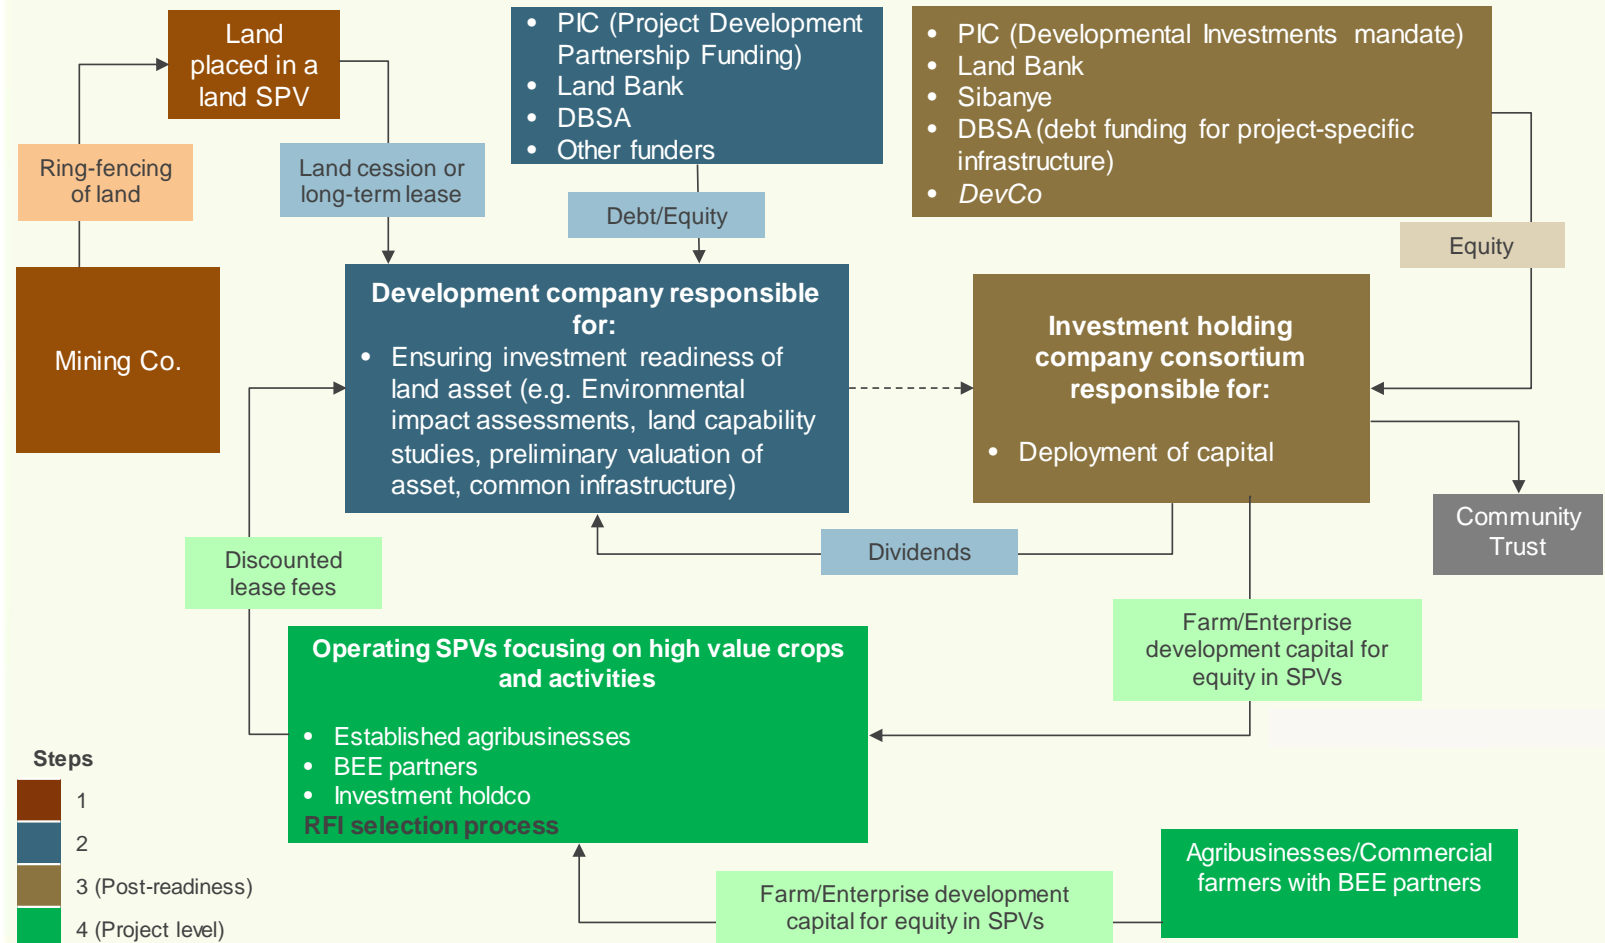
Land placed in a land SPV

Ring-fencing of land

Mining Co.

Land cession or long-term lease

- PIC (Project Development Partnership Funding)
- Land Bank
- DBSA
- Other funders

Debt/Equity

- PIC (Developmental Investments mandate)
- Land Bank
- Sibanye
- DBSA (debt funding for project-specific infrastructure)
- *DevCo*

Equity

Development company responsible for:
- Ensuring investment readiness of land asset (e.g. Environmental impact assessments, land capability studies, preliminary valuation of asset, common infrastructure)

Investment holding company consortium responsible for:
- Deployment of capital

Community Trust

Dividends

Discounted lease fees

Farm/Enterprise development capital for equity in SPVs

Operating SPVs focusing on high value crops and activities
- Established agribusinesses
- BEE partners
- Investment holdco

RFI selection process

Steps
1
2
3 (Post-readiness)
4 (Project level)

Farm/Enterprise development capital for equity in SPVs

Agribusinesses/Commercial farmers with BEE partners